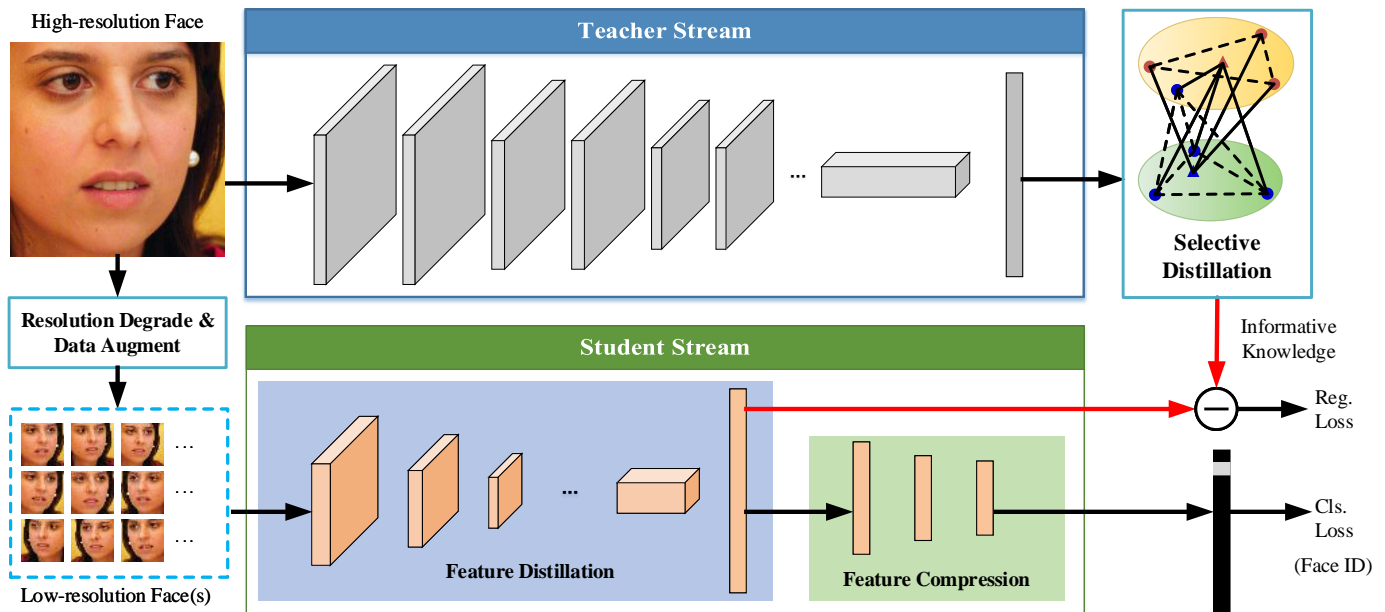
High-resolution Face

Teacher Stream

...

Selective Distillation

Resolution Degrade & Data Augment

Informative Knowledge

Student Stream

...
...
...

Reg. Loss

...

Feature Distillation

Feature Compression

Cls. Loss

(Face ID)

Low-resolution Face(s)